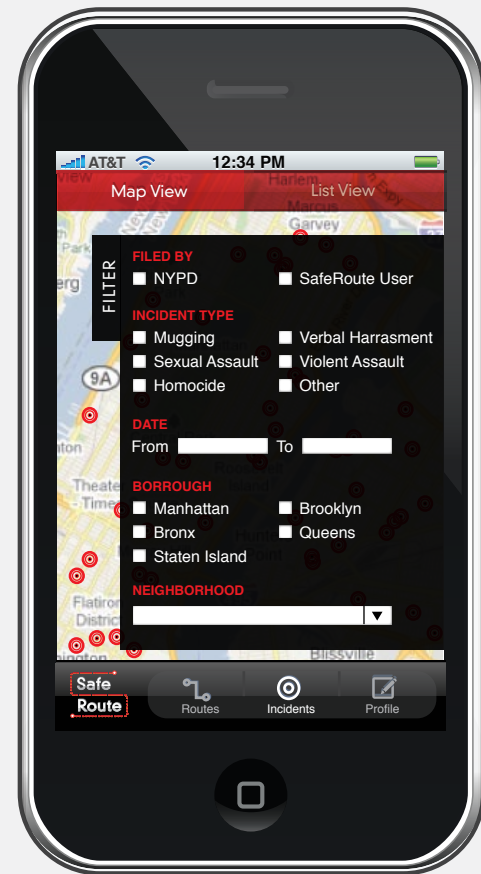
AT&T 12:34 PM

Map View List View

FILTER

FILED BY
NYPD
SafeRoute User

INCIDENT TYPE
Mugging
Verbal Harrasment
Sexual Assault
Violent Assault
Homocide
Other

DATE
From To

BORROUGH
Manhattan
Brooklyn
Bronx
Queens
Staten Island

NEIGHBORHOOD

Harlem
Marcus
Garvey
9A
Theater
Flatiron
District
Blissville

Safe Route
Routes
Incidents
Profile